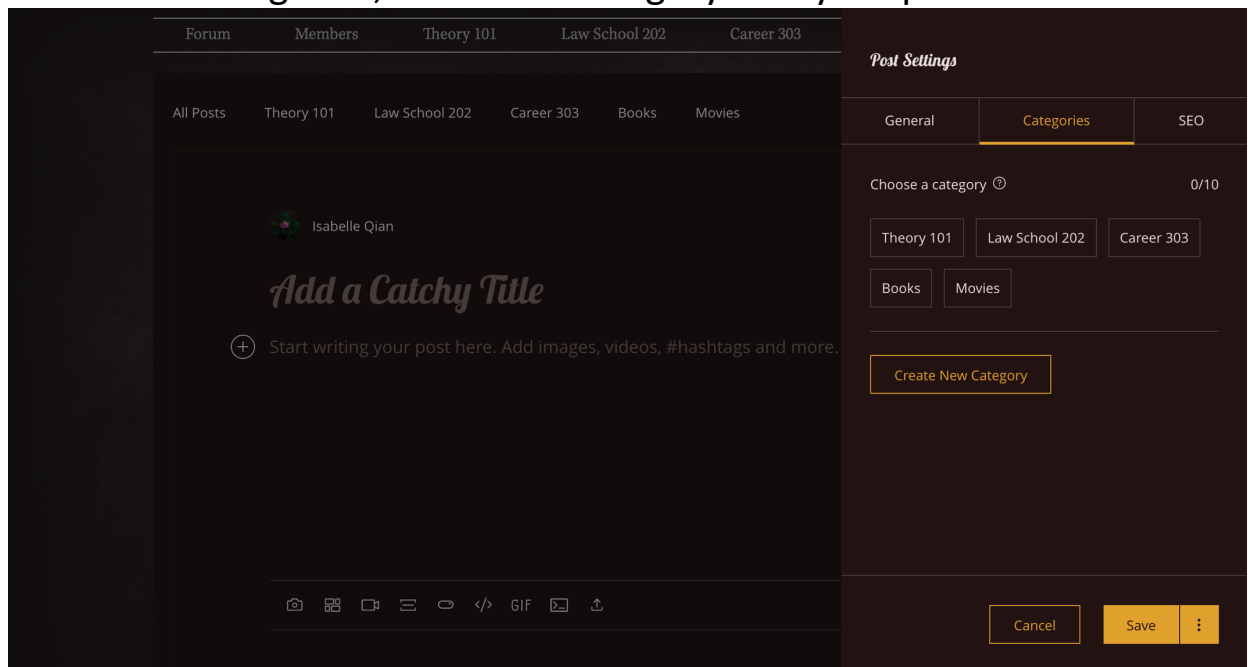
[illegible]

Forum Members Theory 101 Law School 202 Career 303

All Posts Theory 101 Law School 202 Career 303 Books Movies

Isabelle Qian

Add a Catchy Title

Start writing your post here. Add images, videos, #hashtags and more.

GIF

Post Settings

General Categories SEO

Choose a category

0/10

Theory 101 Law School 202 Career 303

Books Movies

Create New Category

Cancel Save